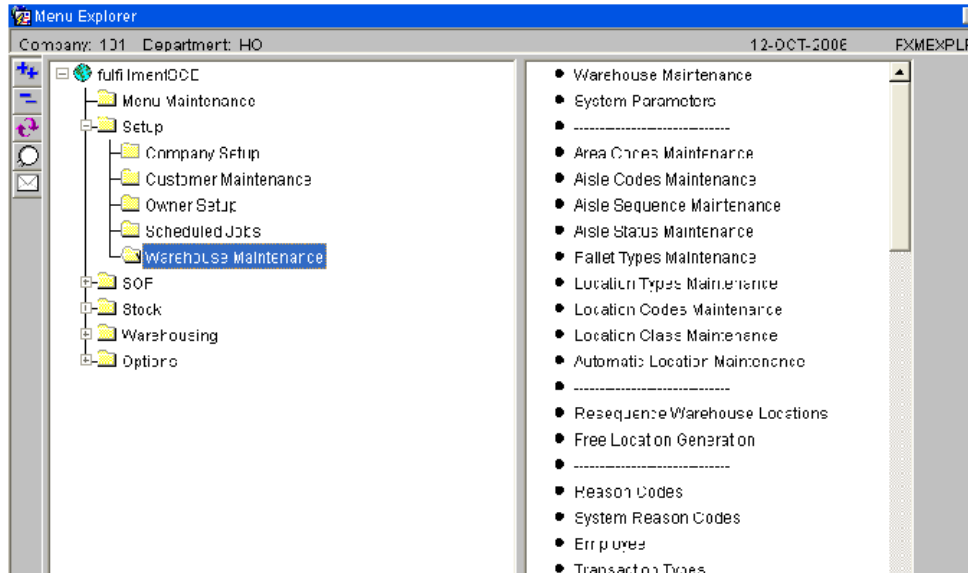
Menu Explorer

Company: 101 Department: HO 12-OCT-2006 FXMEXPL

fulfilmentOCE
Menu Maintenance
Setup
Company Setup
Customer Maintenance
Owner Setup
Scheduled Jobs
Warehouse Maintenance
SOP
Stock
Warehousing
Options

Warehouse Maintenance
System Parameters
----------------------------
Area Codes Maintenance
Aisle Codes Maintenance
Aisle Sequence Maintenance
Aisle Status Maintenance
Pallet Types Maintenance
Location Types Maintenance
Location Codes Maintenance
Location Class Maintenance
Automatic Location Maintenance
----------------------------
Resequence Warehouse Locations
Free Location Generation
----------------------------
Reason Codes
System Reason Codes
Employees
Transaction Types